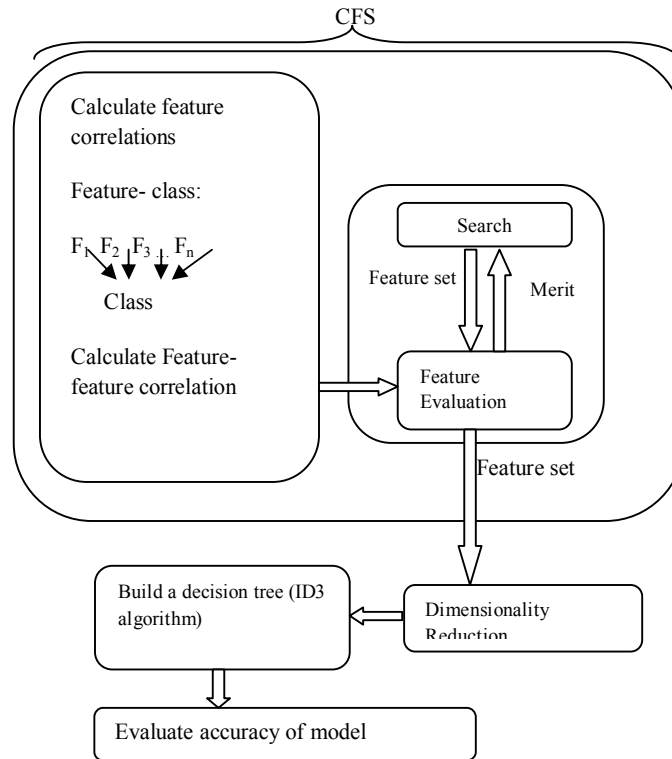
CFS

Calculate feature correlations

Feature- class:

$F_1$ $F_2$ $F_3$ ... $F_n$

Class

Calculate Feature-feature correlation

Search

Feature set

Merit

Feature Evaluation

Feature set

Build a decision tree (ID3 algorithm)

Dimensionality Reduction

Evaluate accuracy of model